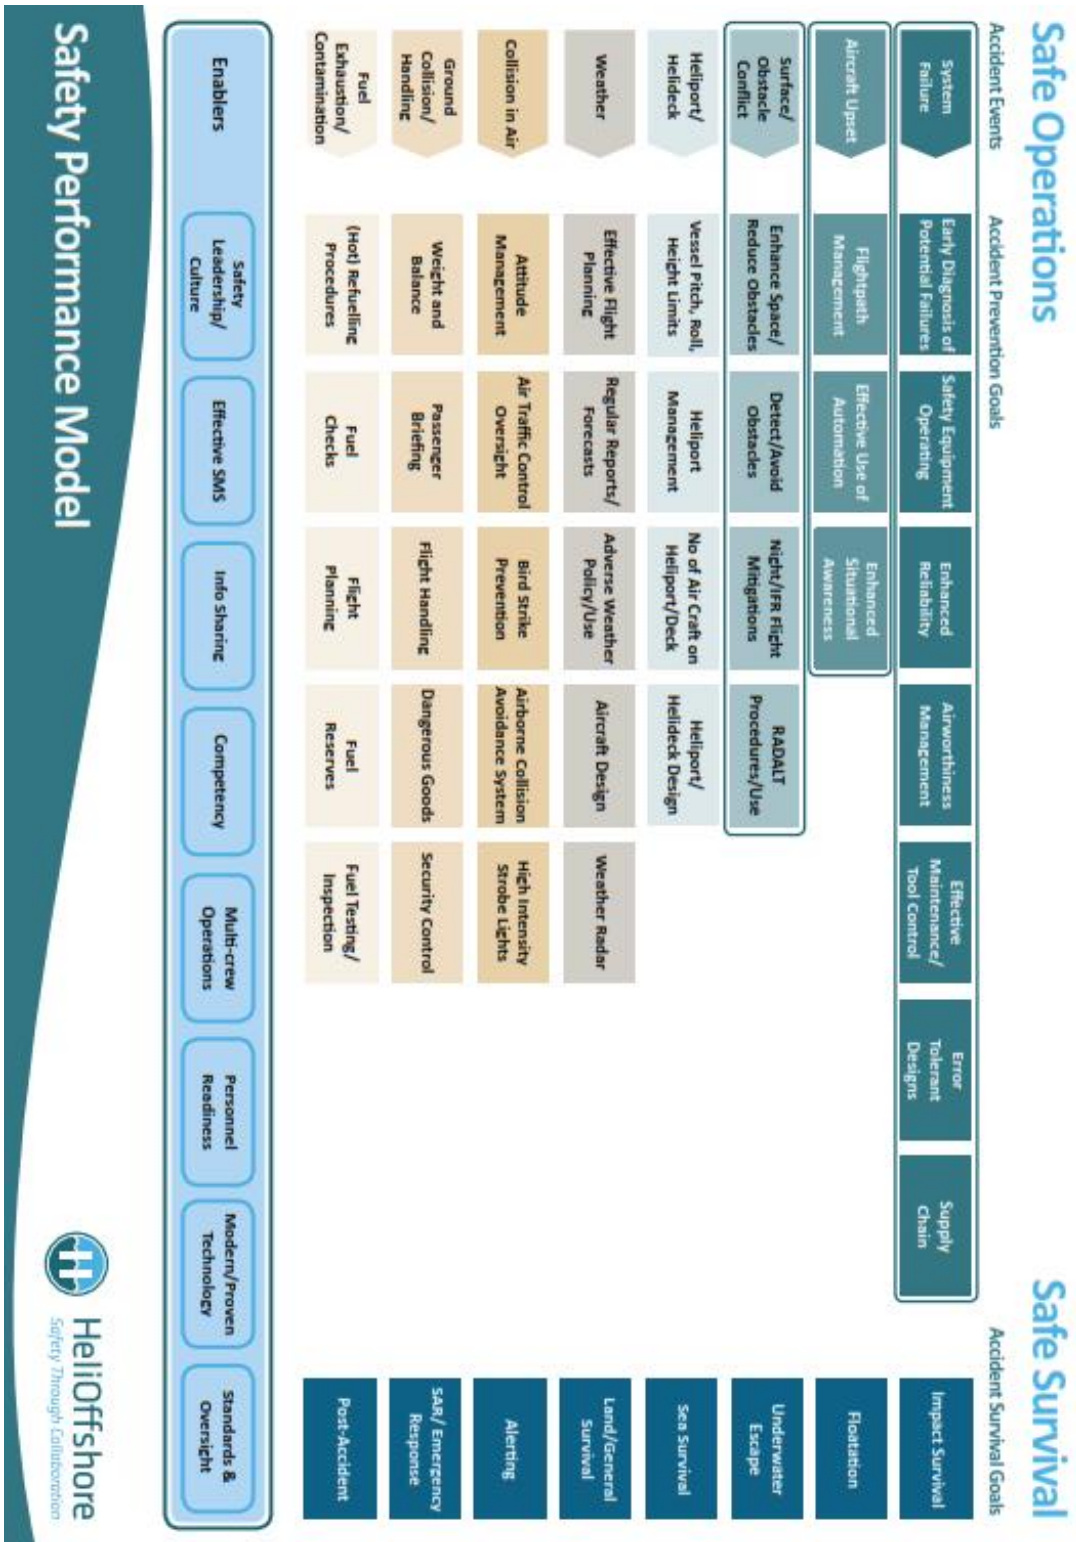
Safety Performance Model

Safe Operations

Accident Events

Accident Prevention Goals

| Accident Events | Accident Prevention Goals | | | | | | | |
|---|---|---|---|---|---|---|---|---|
| System Failure | Early Diagnosis of Potential Failures | Safety Equipment Operating | Enhanced Reliability | Airworthiness Management | Effective Maintenance/ Tool Control | Error Tolerant Designs | Supply Chain |
| Aircraft Upset | Flightpath Management | Effective Use of Automation | Enhanced Situational Awareness | | | | |
| Surface/ Obstacle Conflict | Enhance Space/ Reduce Obstacles | Detect/Avoid Obstacles | Night/IFR Flight Mitigations | RADALT Procedures/Use | | | |
| Heliport/ Helideck | Vessel Pitch, Roll, Height Limits | Heliport Management | No of Air Craft on Heliport/Deck | Heliport/ Helideck Design | | | |
| Weather | Effective Flight Planning | Regular Reports/ Forecasts | Adverse Weather Policy/Use | Aircraft Design | Weather Radar | | |
| Collision in Air | Attitude Management | Air Traffic Control Oversight | Bird Strike Prevention | Airborne Collision Avoidance System | High Intensity Strobe Lights | | |
| Ground Collision/ Handling | Weight and Balance | Passenger Briefing | Flight Handling | Dangerous Goods | Security Control | | |
| Fuel Exhaustion/ Contamination | (Hot) Refueling Procedures | Fuel Checks | Flight Planning | Fuel Reserves | Fuel Testing/ Inspection | | |

Safe Survival

Accident Survival Goals

Impact Survival
Floatation
Underwater Escape
Sea Survival
Land/General Survival
Alerting
SAR/ Emergency Response
Post-Accident

Enablers

Safety Leadership/ Culture
Effective SMS
Info Sharing
Competency
Multi-crew Operations
Personnel Readiness
Modern/Proven Technology
Standards & Oversight

HeliOffshore
Safety Through Collaboration